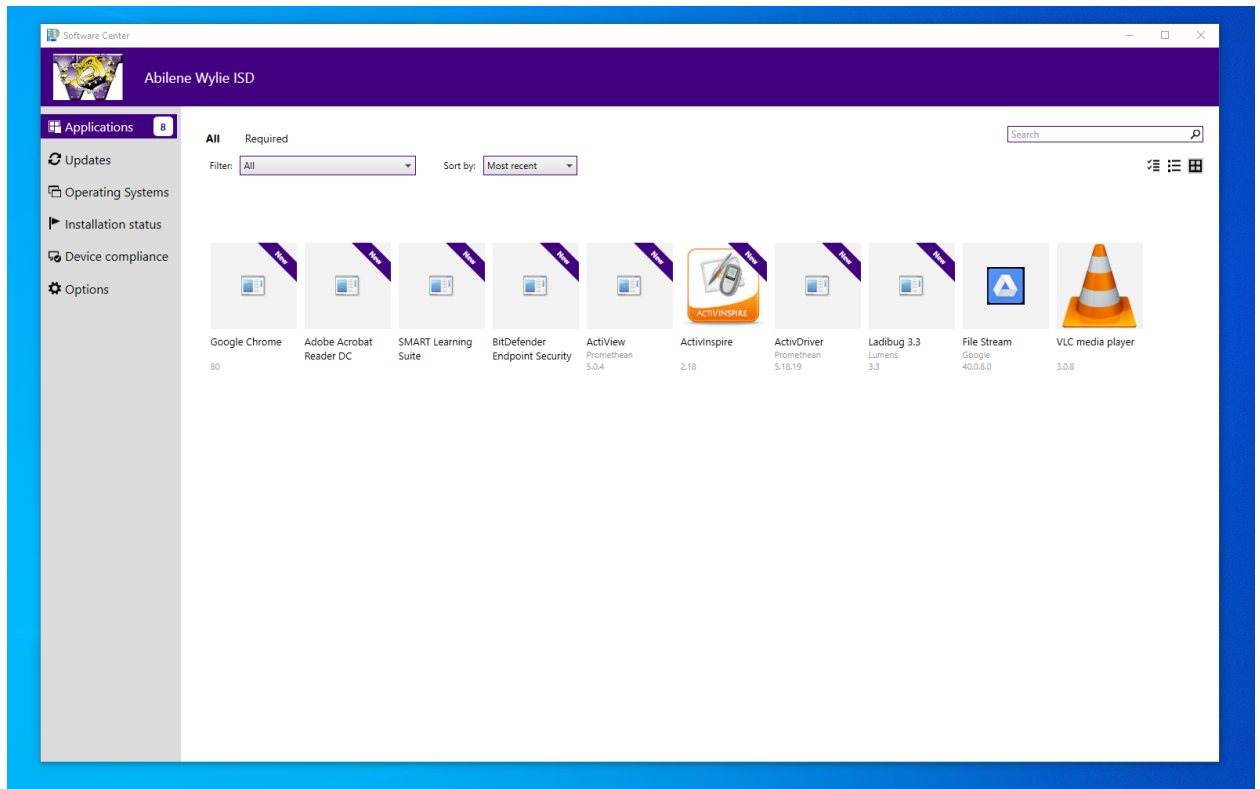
Software Center

Abilene Wylie ISD

Applications 8

Updates

Operating Systems

Installation status

Device compliance

Options

All Required

Search

Filter: All

Sort by: Most recent

New
Google Chrome
80

New
Adobe Acrobat Reader DC

New
SMART Learning Suite

New
BitDefender Endpoint Security

New
ActiView
Promethean
5.0.4

New
ACTIVINSPIRE
ActivInspire
2.18

New
ActivDriver
Promethean
5.18.19

New
Ladibug 3.3
Lumens
3.3

File Stream
Google
40.0.8.0

VLC media player
3.0.8